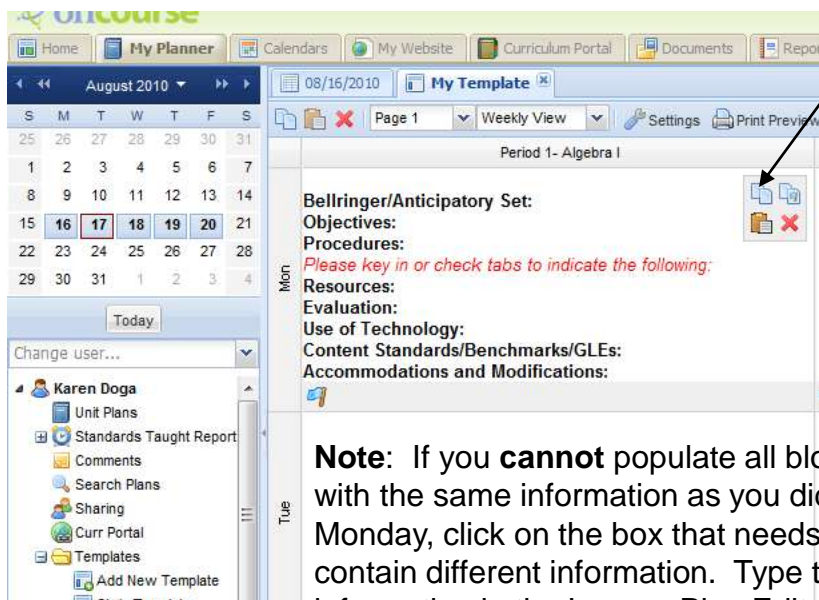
OnCourse

Home | My Planner | Calendars | My Website | Curriculum Portal | Documents | Repor

August 2010

| S | M | T | W | T | F | S |
|---|---|---|---|---|---|---|
| 25 | 26 | 27 | 28 | 29 | 30 | 31 |
| 1 | 2 | 3 | 4 | 5 | 6 | 7 |
| 8 | 9 | 10 | 11 | 12 | 13 | 14 |
| 15 | 16 | 17 | 18 | 19 | 20 | 21 |
| 22 | 23 | 24 | 25 | 26 | 27 | 28 |
| 29 | 30 | 31 | 1 | 2 | 3 | 4 |

Today

Change user...

Karen Doga
Unit Plans
Standards Taught Report
Comments
Search Plans
Sharing
Curr Portal
Templates
Add New Template

08/16/2010 | My Template

Page 1 | Weekly View | Settings | Print Previe

Period 1- Algebra I

Mon

Bellringer/Anticipatory Set:
Objectives:
Procedures:
Please key in or check tabs to indicate the following:
Resources:
Evaluation:
Use of Technology:
Content Standards/Benchmarks/GLEs:
Accommodations and Modifications:

Tue

Note: If you cannot populate all blo with the same information as you di Monday, click on the box that needs contain different information. Type t